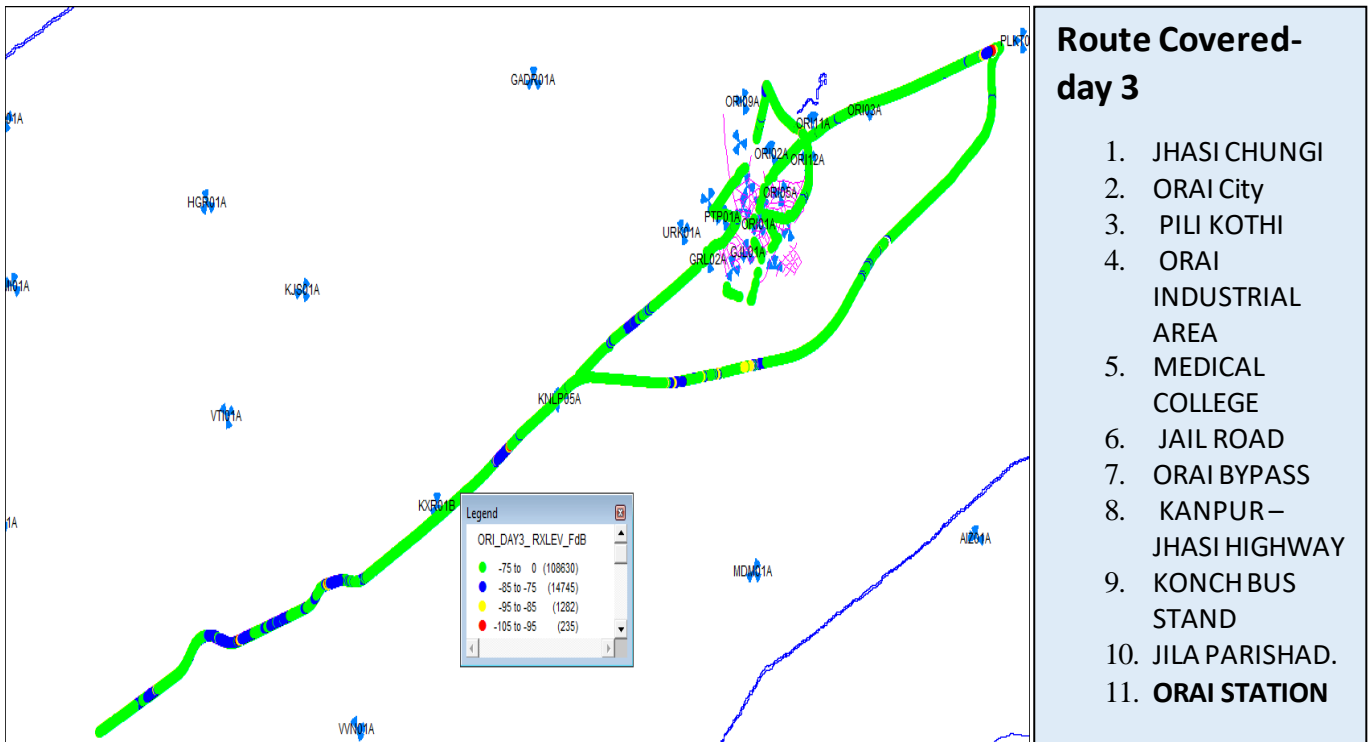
PLKT0
GADR01A
ORI09A
ORI03A
ORI11A
ORI02A
ORI12A
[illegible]01A
HGR01A
ORI06A
PTP01A
ORI01A
URK01A
GRL02A
GAI01A
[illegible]01A
KJS01A
KNLP05A
VTI01A
KXR01B
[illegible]1A
AIZ01A
MDM01A
VVN01A

Legend
ORI_DAY3_RXLEV_FdB
-75 to 0 (108630)
-85 to -75 (14745)
-95 to -85 (1282)
-105 to -95 (235)

Route Covered- day 3

1. JHASI CHUNGI
2. ORAI City
3. PILI KOTHI
4. ORAI INDUSTRIAL AREA
5. MEDICAL COLLEGE
6. JAIL ROAD
7. ORAI BYPASS
8. KANPUR – JHASI HIGHWAY
9. KONCH BUS STAND
10. JILA PARISHAD.
11. ORAI STATION